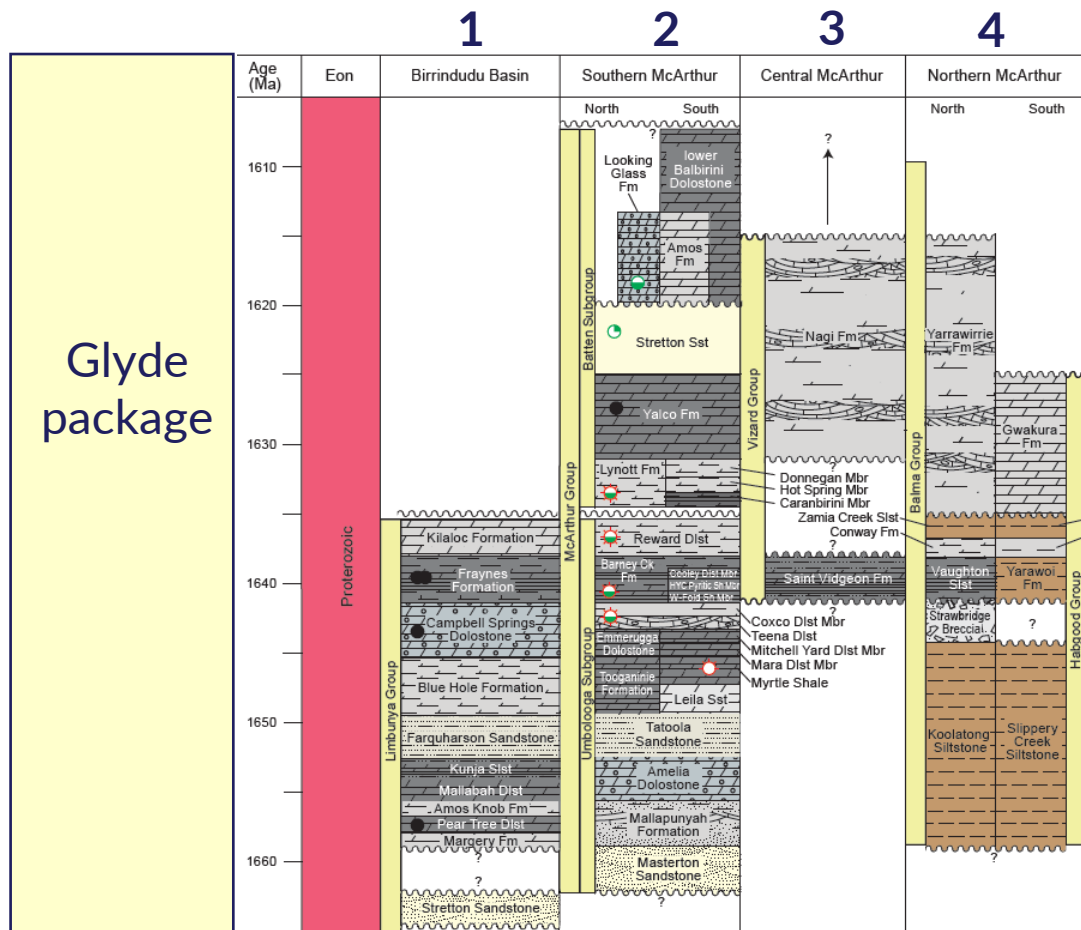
Glyde package

1 2 3 4

| Age (Ma) | Eon | Birrindudu Basin | Southern McArthur | Central McArthur | Northern McArthur |
|---|---|---|---|---|---|

North South North South

1610
1620
1630
1640
1650
1660

Proterozoic

Limbunya Group
Kilaloc Formation
Fraynes Formation
Campbell Springs Dolostone
Blue Hole Formation
Farquharson Sandstone
Kunja Slst
Mallabah Dlst
Amos Knob Fm
Pear Tree Dlst
Margery Fm
?
Stretton Sandstone

McArthur Group
Batten Subgroup
Umbolooga Subgroup
?
Looking Glass Fm
lower Balbirini Dolostone
Amos Fm
Stretton Sst
Yalco Fm
Lynott Fm
Reward Dlst
Barney Ck Fm
Cooley Dlst Mbr
HYC Pyritic Sh Mbr
W-Fold Sh Mbr
Emmerugga Dolostone
Tooganinie Formation
Leila Sst
Tatoola Sandstone
Amelia Dolostone
Mallapunyah Formation
Masterton Sandstone
?

Donnegan Mbr
Hot Spring Mbr
Caranbirini Mbr
Coxco Dlst Mbr
Teena Dlst
Mitchell Yard Dlst Mbr
Mara Dlst Mbr
Myrtle Shale

?
Vizard Group
Nagi Fm
?
Saint Vidgeon Fm
?

Balma Group
Yarrawirrie Fm
Gwakura Fm
Zamia Creek Slst
Conway Fm
Vaughton Slst
Yarawoi Fm
Strawbridge Breccia
?
Koolatong Siltstone
Slippery Creek Siltstone
?
Habgood Group